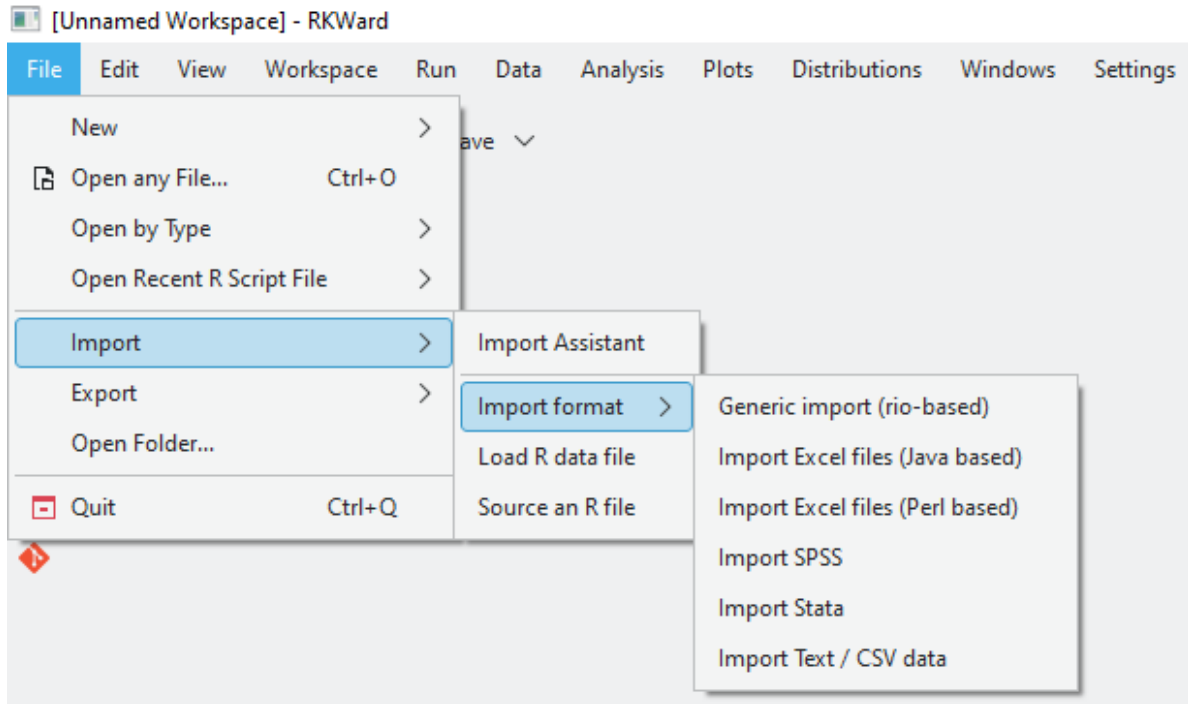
[Unnamed Workspace] - RKWard

File Edit View Workspace Run Data Analysis Plots Distributions Windows Settings

New
Open any File... Ctrl+O
Open by Type
Open Recent R Script File
Import
Export
Open Folder...
Quit Ctrl+Q

ave

Import Assistant
Import format
Load R data file
Source an R file

Generic import (rio-based)
Import Excel files (Java based)
Import Excel files (Perl based)
Import SPSS
Import Stata
Import Text / CSV data